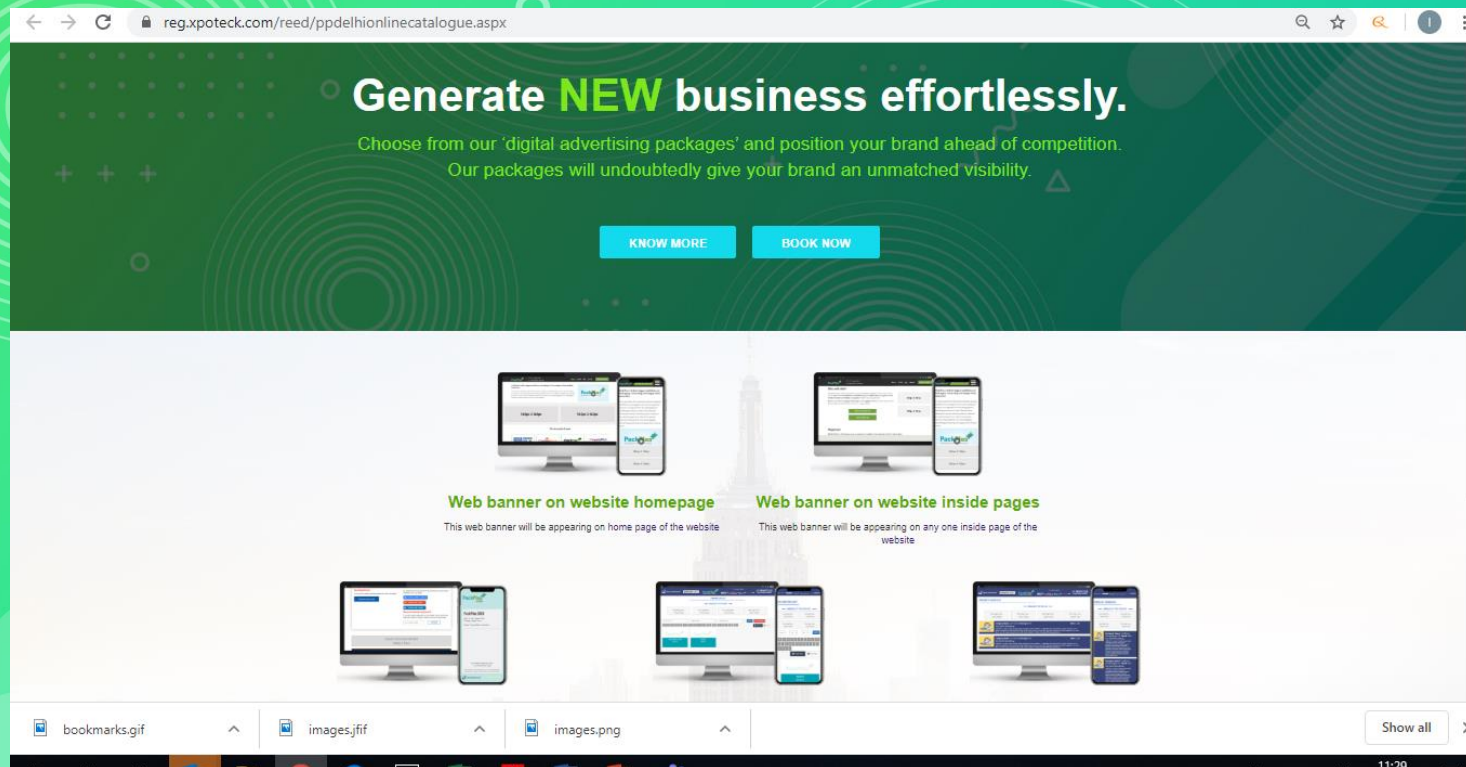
reg.xpoteck.com/reed/ppdelhionlinecatalogue.aspx

Generate NEW business effortlessly.

Choose from our 'digital advertising packages' and position your brand ahead of competition. Our packages will undoubtedly give your brand an unmatched visibility.

KNOW MORE

BOOK NOW

Web banner on website homepage

This web banner will be appearing on home page of the website

Web banner on website inside pages

This web banner will be appearing on any one inside page of the website

bookmarks.gif

images.jfif

images.png

Show all

11:29